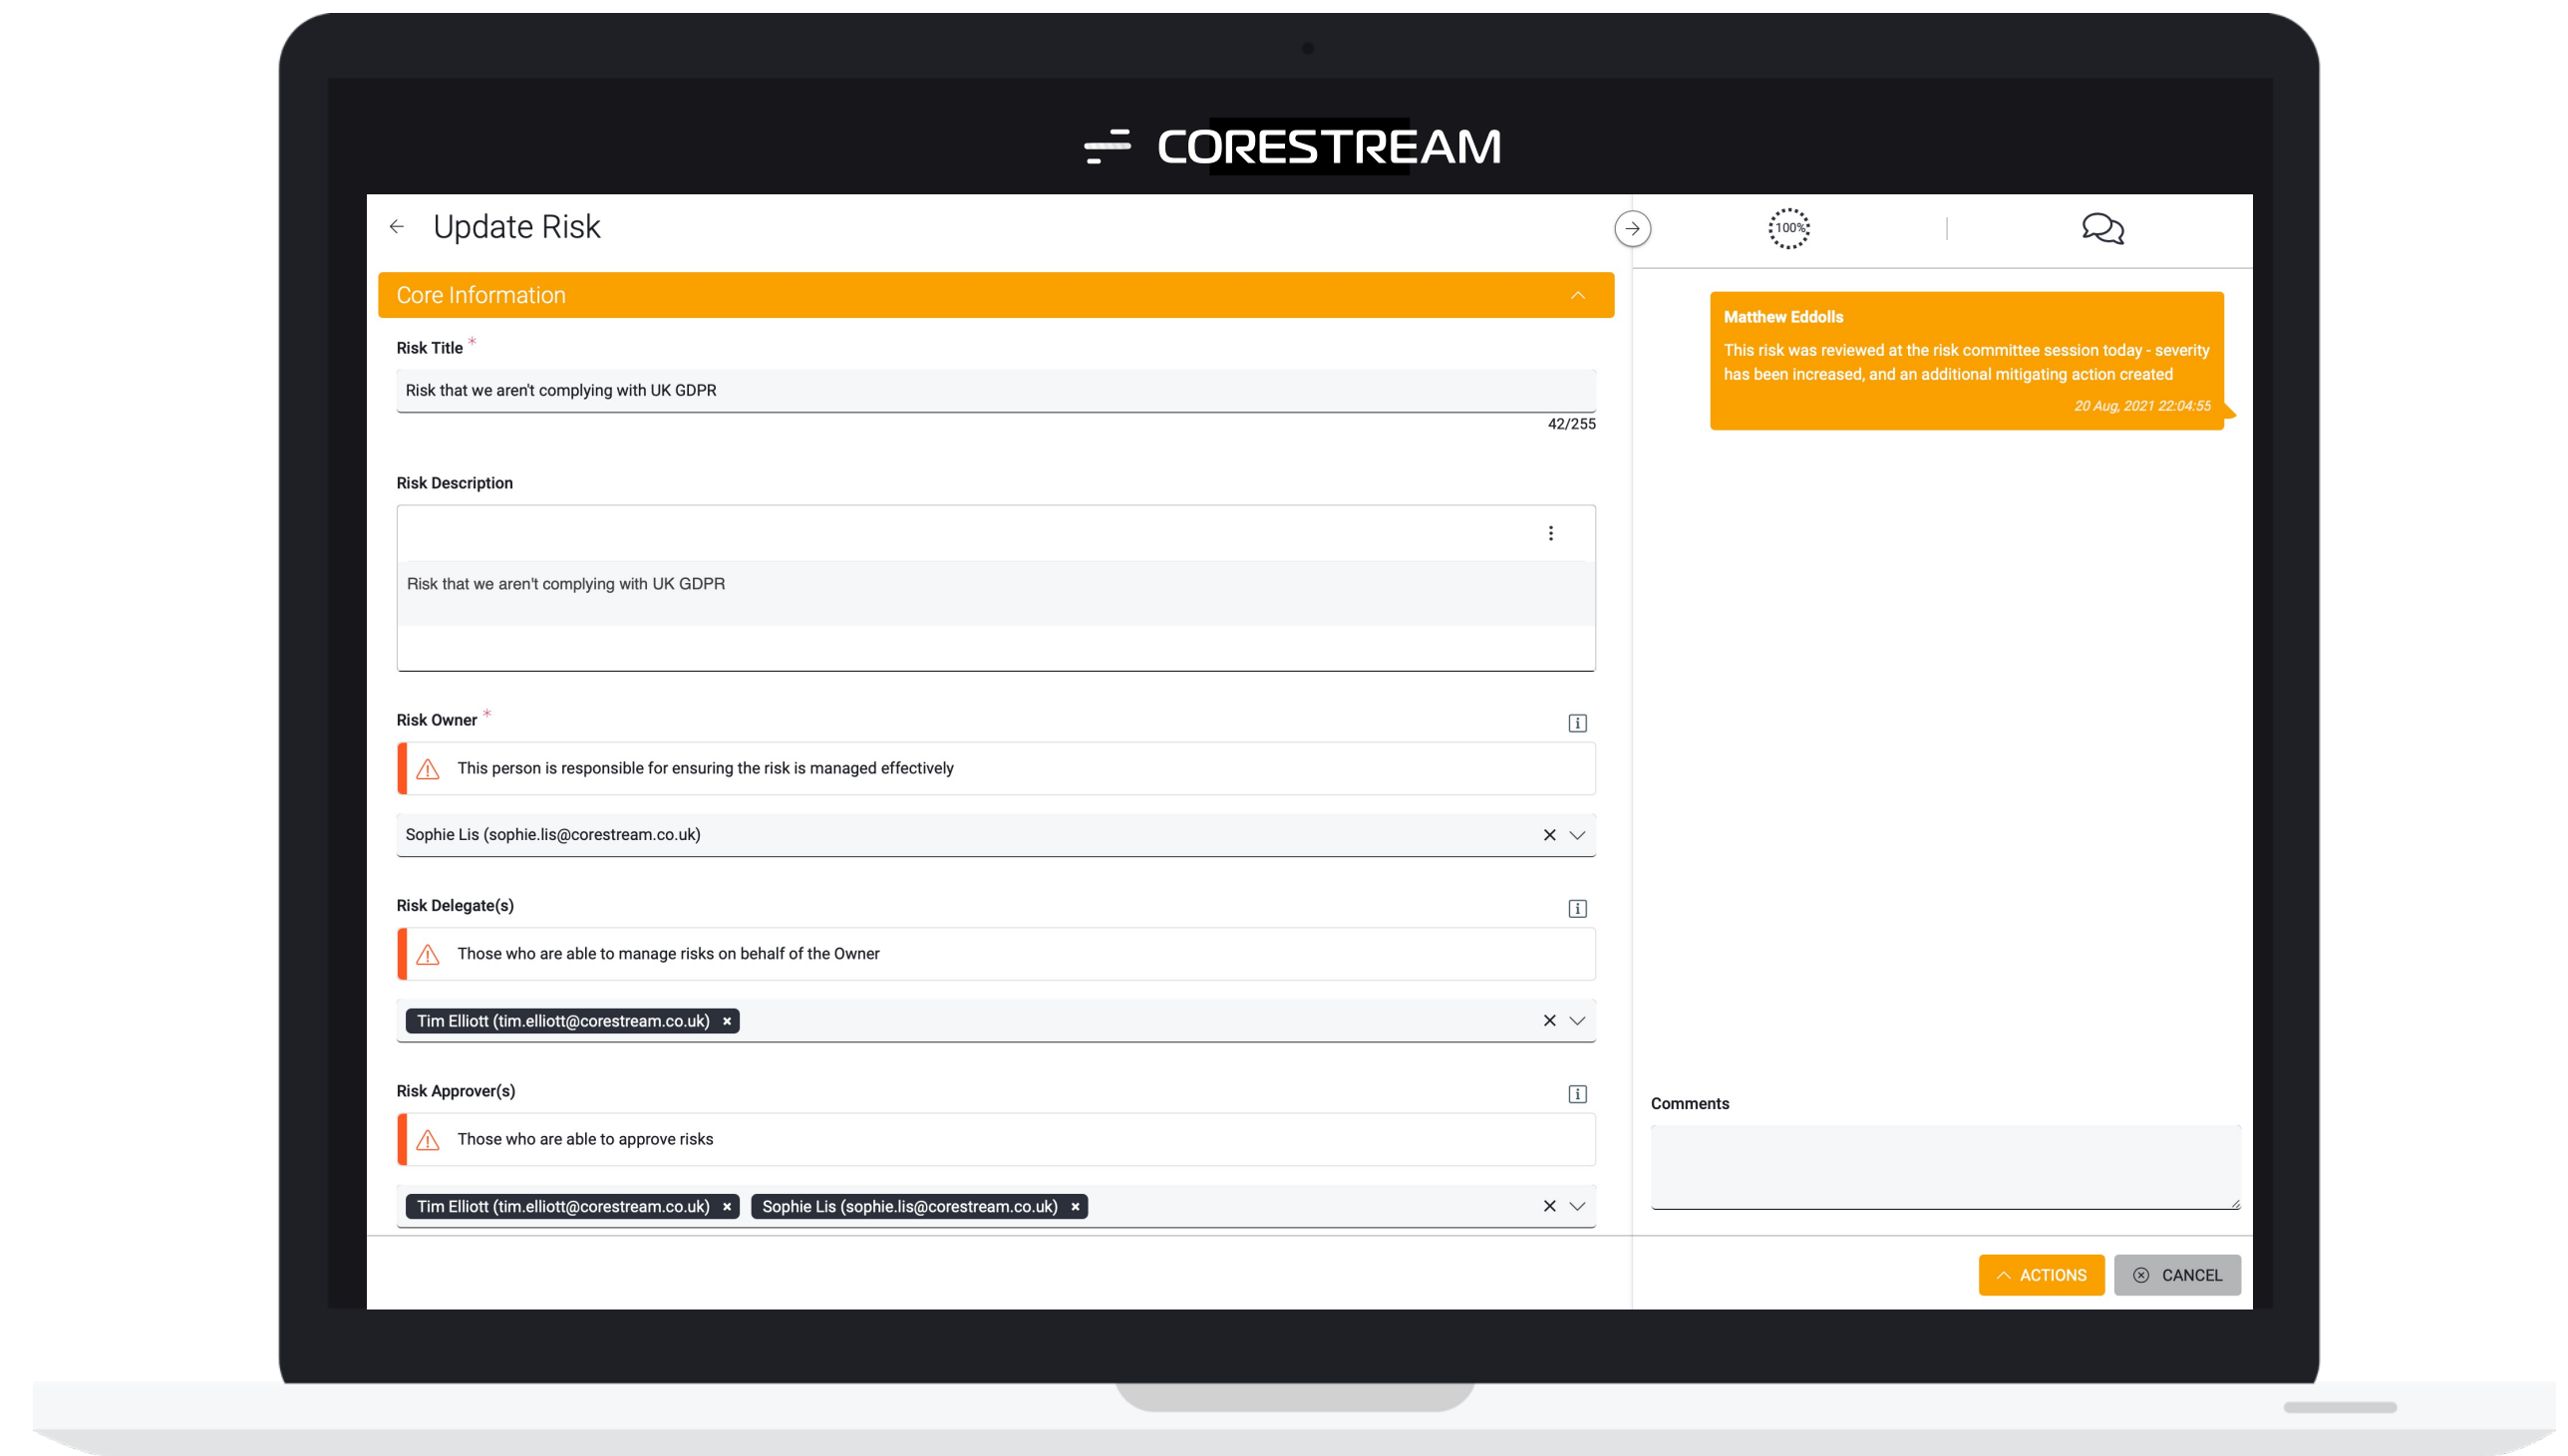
CORESTREAM

Update Risk

100%

Core Information

Risk Title *

Risk that we aren't complying with UK GDPR

42/255

Risk Description

Risk that we aren't complying with UK GDPR

Risk Owner *

This person is responsible for ensuring the risk is managed effectively

Sophie Lis (sophie.lis@corestream.co.uk)

Risk Delegate(s)

Those who are able to manage risks on behalf of the Owner

Tim Elliott (tim.elliott@corestream.co.uk) ×

Risk Approver(s)

Those who are able to approve risks

Tim Elliott (tim.elliott@corestream.co.uk) × Sophie Lis (sophie.lis@corestream.co.uk) ×

Matthew Eddolls

This risk was reviewed at the risk committee session today - severity has been increased, and an additional mitigating action created

20 Aug, 2021 22:04:55

Comments

ACTIONS

CANCEL